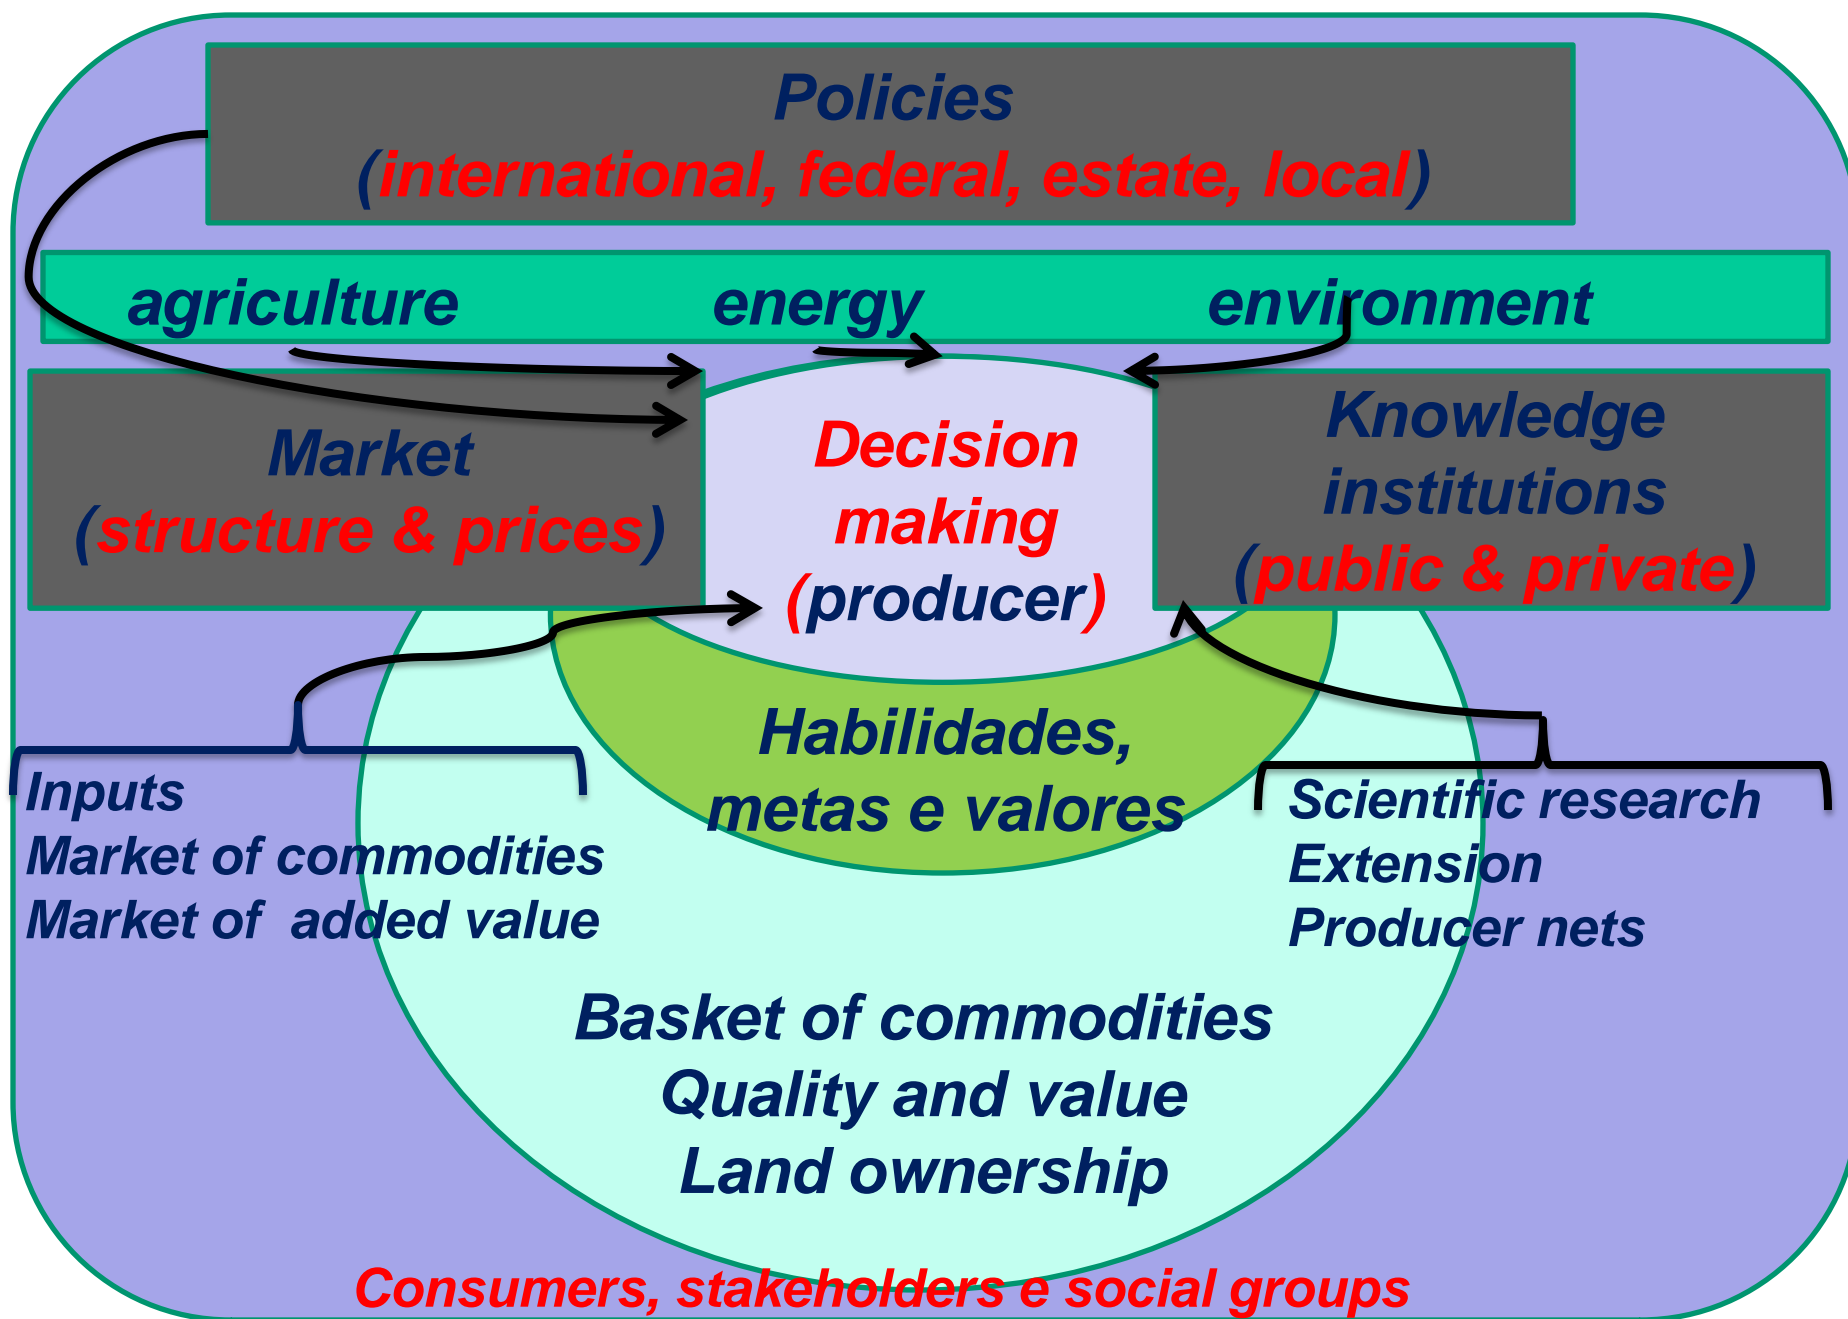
Policies
(international, federal, estate, local)

agriculture

energy

environment

Market
(structure & prices)

Decision making
(producer)

Knowledge institutions
(public & private)

Habilidades, metas e valores

Inputs
Market of commodities
Market of added value

Scientific research
Extension
Producer nets

Basket of commodities
Quality and value
Land ownership

Consumers, stakeholders e social groups